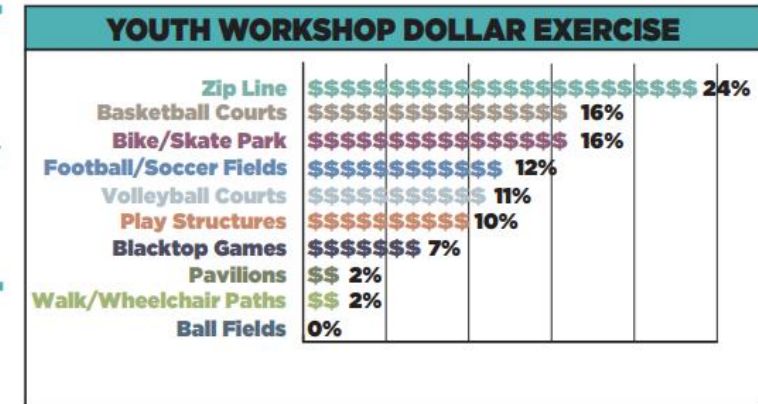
YOUTH WORKSHOP DOLLAR EXERCISE

| | |
|---|---|
| Zip Line | \$\$\$\$\$\$\$\$\$\$\$\$\$\$\$\$\$\$\$\$\$\$\$\$ 24% |
| Basketball Courts | \$\$\$\$\$\$\$\$\$\$\$\$\$\$\$\$ 16% |
| Bike/Skate Park | \$\$\$\$\$\$\$\$\$\$\$\$\$\$\$\$ 16% |
| Football/Soccer Fields | \$\$\$\$\$\$\$\$\$\$\$\$ 12% |
| Volleyball Courts | \$\$\$\$\$\$\$\$\$\$\$ 11% |
| Play Structures | \$\$\$\$\$\$\$\$\$\$ 10% |
| Blacktop Games | \$\$\$\$\$\$\$ 7% |
| Pavilions | \$\$ 2% |
| Walk/Wheelchair Paths | \$\$ 2% |
| Ball Fields | 0% |